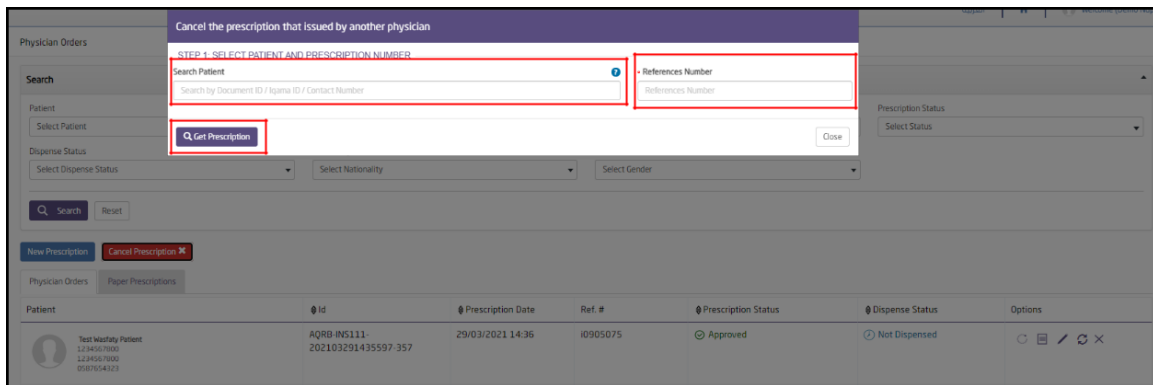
Cancel the prescription that issued by another physician

Physician Orders

STEP 1: SELECT PATIENT AND PRESCRIPTION NUMBER

Search Patient

Search by Document ID / Iqama ID / Contact Number

• References Number

References Number

Get Prescription

Close

Search

Patient

Select Patient

Prescription Status

Select Status

Dispense Status

Select Dispense Status

Select Nationality

Select Gender

Search

Reset

New Prescription

Cancel Prescription

Physician Orders

Paper Prescriptions

| Patient | Id | Prescription Date | Ref. # | Prescription Status | Dispense Status | Options |
|---|---|---|---|---|---|---|
| Test Wasfaty Patient 1234567000 1234567000 0587654323 | AQRB-INS111-202103291435597-357 | 29/03/2021 14:36 | i0905075 | Approved | Not Dispensed | |